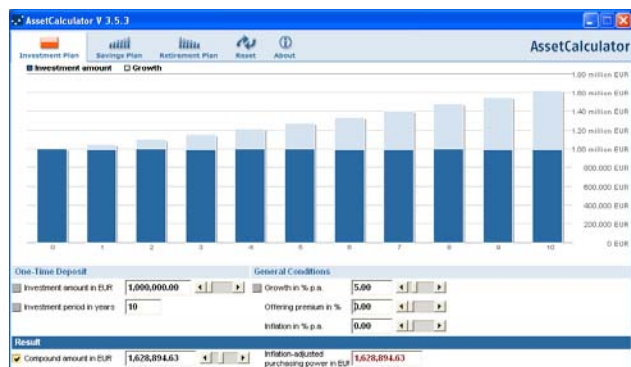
AssetCalculator V 3.5.3

Investment Plan | Savings Plan | Retirement Plan | Reset | About

AssetCalculator

Investment amount | Growth

1.80 million EUR
1.60 million EUR
1.40 million EUR
1.20 million EUR
1.00 million EUR
800,000 EUR
600,000 EUR
400,000 EUR
200,000 EUR
0 EUR

0 1 2 3 4 5 6 7 8 9 10

One-Time Deposit

Investment amount in EUR 1,000,000.00

Investment period in years 10

General Conditions

Growth in % p.a. 5.00

Offering premium in % 0.00

Inflation in % p.a. 0.00

Result

Compound amount in EUR 1,628,894.63

Inflation-adjusted purchasing power in EUR 1,628,894.63